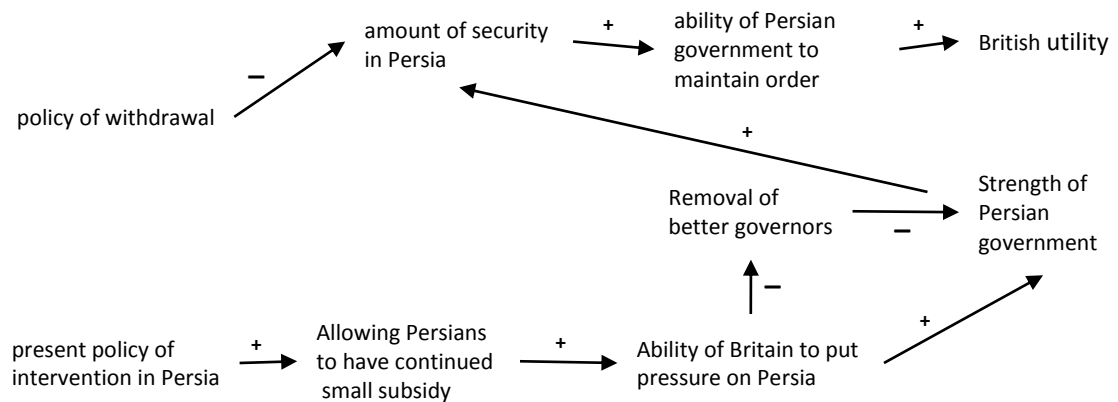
amount of security in Persia

+

ability of Persian government to maintain order

+

British utility

–

policy of withdrawal

+

Removal of better governors

Strength of Persian government

–

–

+

present policy of intervention in Persia

+

Allowing Persians to have continued small subsidy

+

Ability of Britain to put pressure on Persia